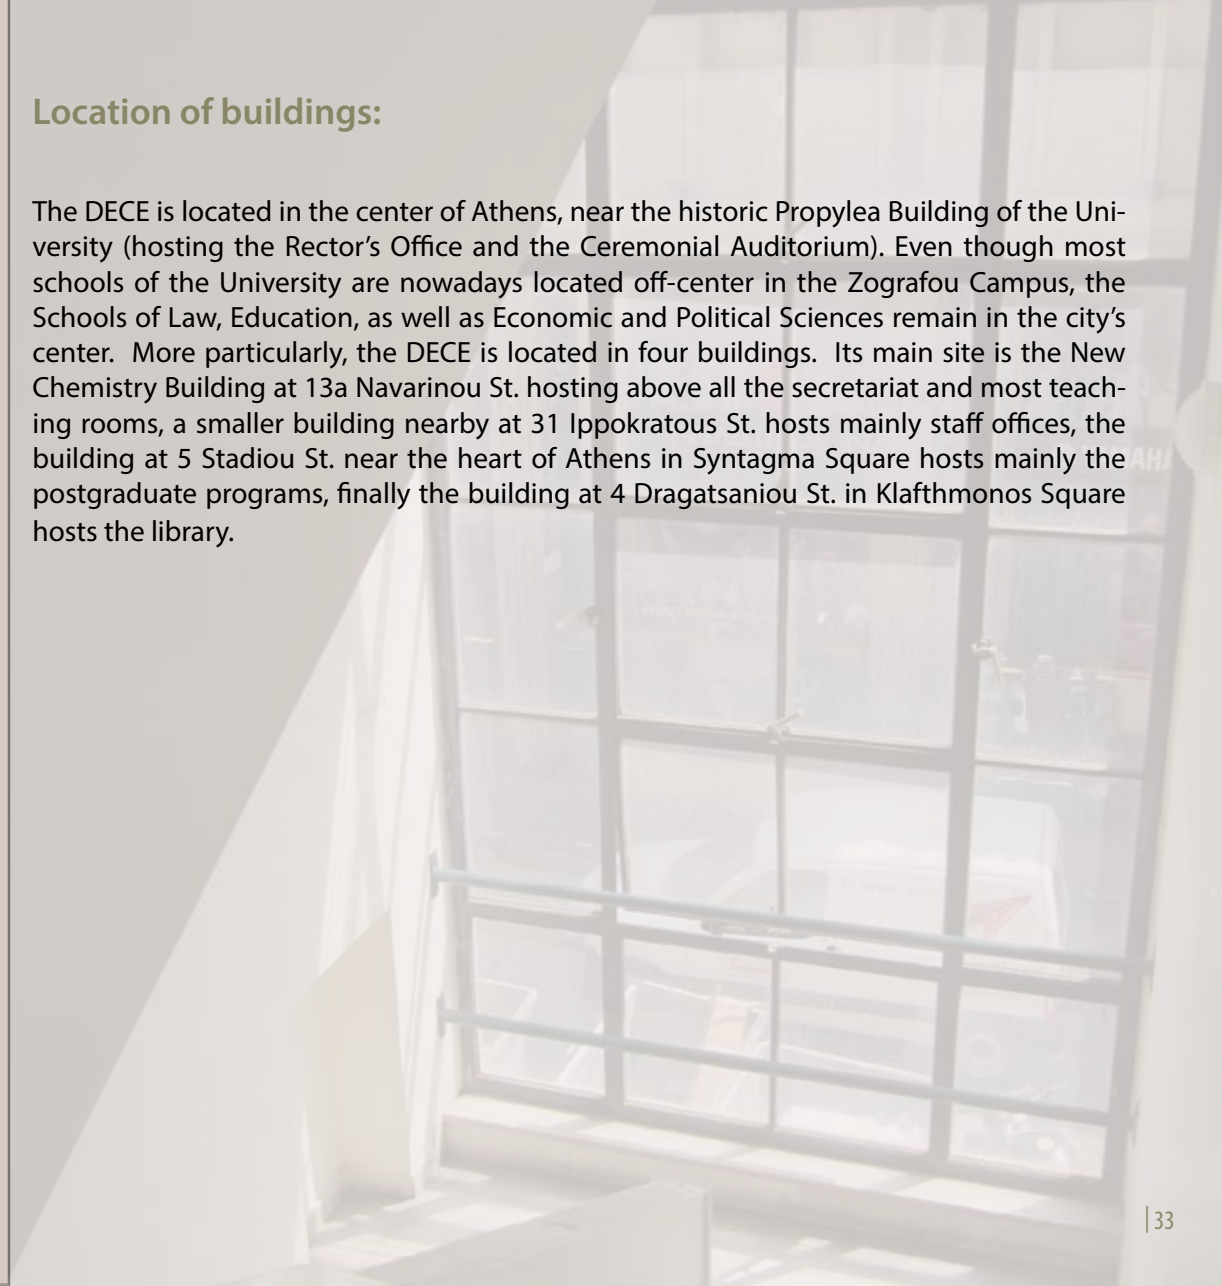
Location of buildings:

The DECE is located in the center of Athens, near the historic Propylea Building of the University (hosting the Rector's Office and the Ceremonial Auditorium). Even though most schools of the University are nowadays located off-center in the Zografou Campus, the Schools of Law, Education, as well as Economic and Political Sciences remain in the city's center. More particularly, the DECE is located in four buildings. Its main site is the New Chemistry Building at 13a Navarinou St. hosting above all the secretariat and most teaching rooms, a smaller building nearby at 31 Ippokratous St. hosts mainly staff offices, the building at 5 Stadiou St. near the heart of Athens in Syntagma Square hosts mainly the postgraduate programs, finally the building at 4 Dragatsaniou St. in Klafthmonos Square hosts the library.

33